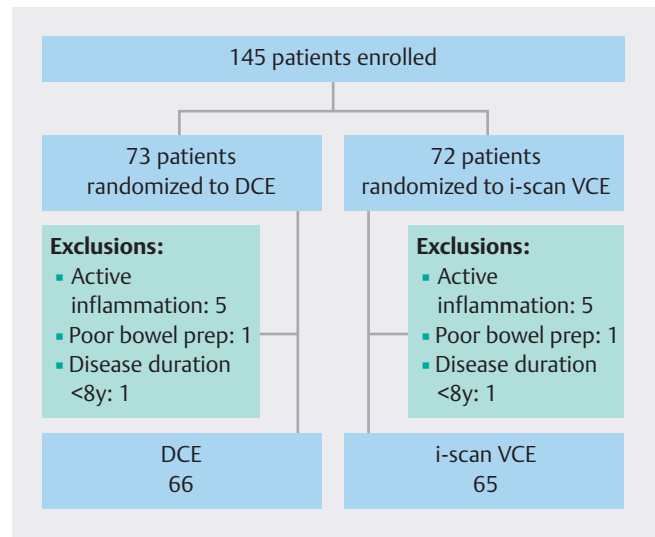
145 patients enrolled

73 patients randomized to DCE

72 patients randomized to i-scan VCE

Exclusions:
- Active inflammation: 5
- Poor bowel prep: 1
- Disease duration <8y: 1

Exclusions:
- Active inflammation: 5
- Poor bowel prep: 1
- Disease duration <8y: 1

DCE
66

i-scan VCE
65